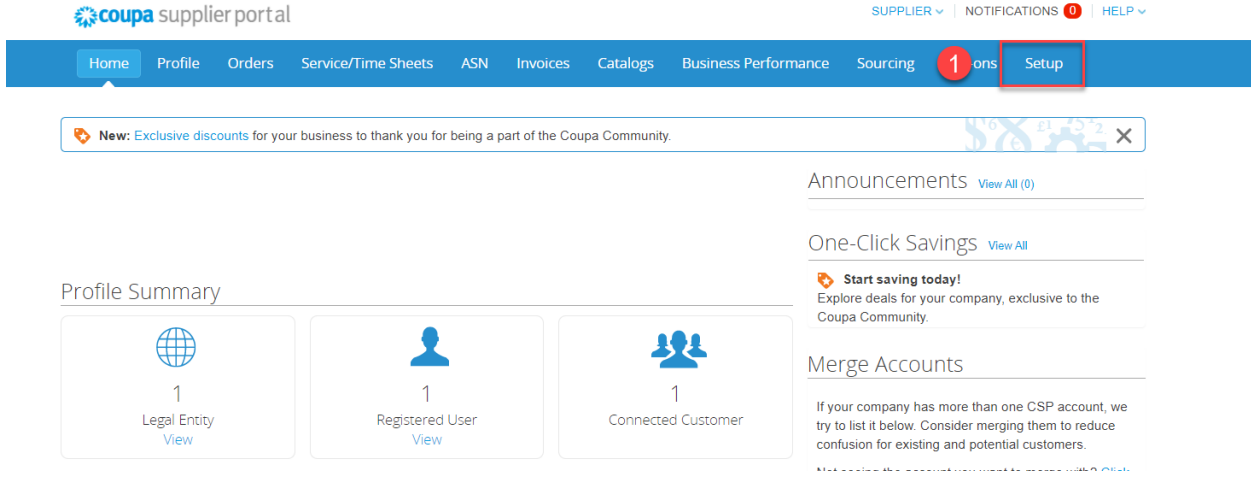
coupa supplier portal

SUPPLIER | NOTIFICATIONS 0 | HELP

Home Profile Orders Service/Time Sheets ASN Invoices Catalogs Business Performance Sourcing 1 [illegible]ons Setup

New: Exclusive discounts for your business to thank you for being a part of the Coupa Community.

Announcements View All (0)

One-Click Savings View All

Start saving today!
Explore deals for your company, exclusive to the Coupa Community.

Profile Summary

1
Legal Entity
View

1
Registered User
View

1
Connected Customer

Merge Accounts

If your company has more than one CSP account, we try to list it below. Consider merging them to reduce confusion for existing and potential customers.

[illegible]